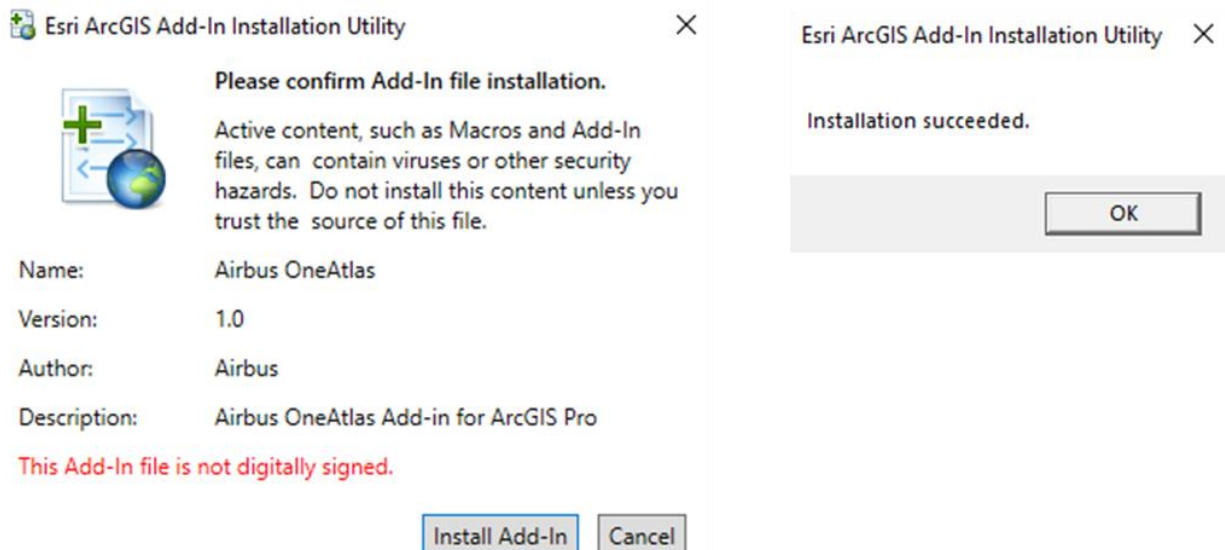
Esri ArcGIS Add-In Installation Utility ×

Please confirm Add-In file installation.

Active content, such as Macros and Add-In files, can contain viruses or other security hazards. Do not install this content unless you trust the source of this file.

| | |
|---|---|
| Name: | Airbus OneAtlas |
| Version: | 1.0 |
| Author: | Airbus |
| Description: | Airbus OneAtlas Add-in for ArcGIS Pro |

This Add-In file is not digitally signed.

Install Add-In Cancel

Esri ArcGIS Add-In Installation Utility ×

Installation succeeded.

OK